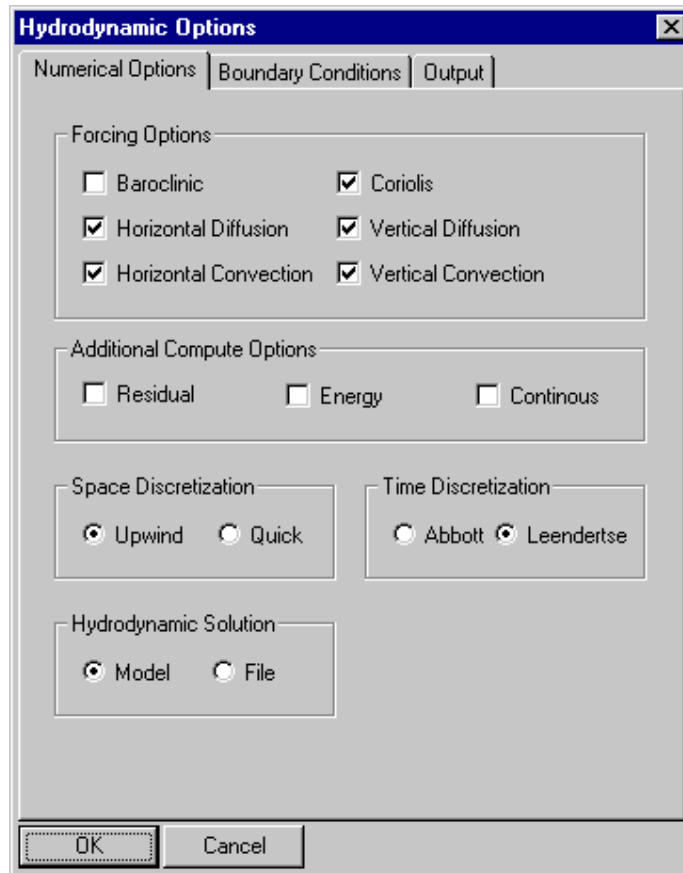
Hydrodynamic Options

Numerical Options | Boundary Conditions | Output

Forcing Options

Baroclinic
Coriolis
Horizontal Diffusion
Vertical Diffusion
Horizontal Convection
Vertical Convection

Additional Compute Options

Residual
Energy
Continous

Space Discretization

Upwind
Quick

Time Discretization

Abbott
Leendertse

Hydrodynamic Solution

Model
File

OK
Cancel